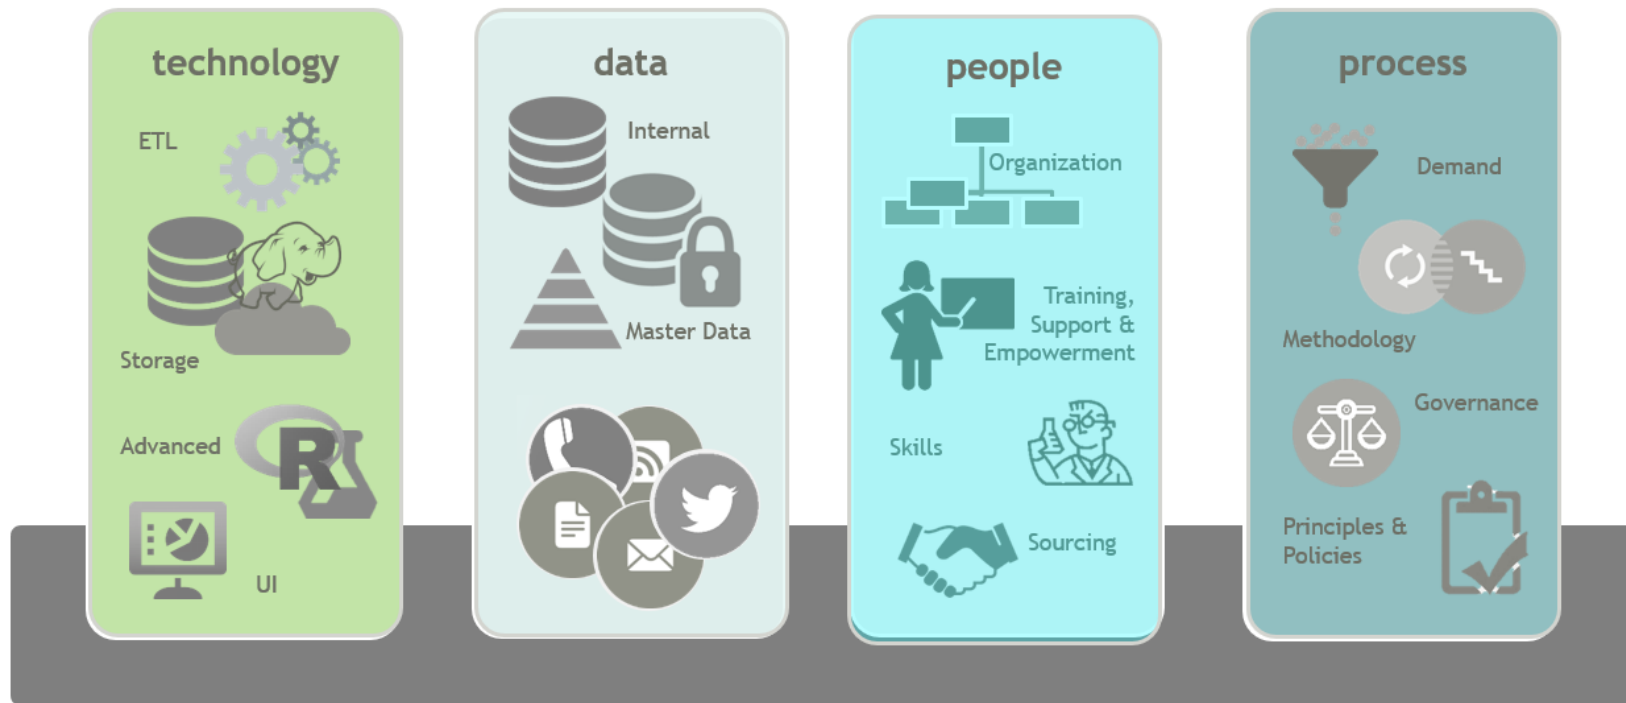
technology

ETL

Storage

Advanced

UI

data

Internal

Master Data

people

Organization

Training, Support & Empowerment

Skills

Sourcing

process

Demand

Methodology

Governance

Principles & Policies